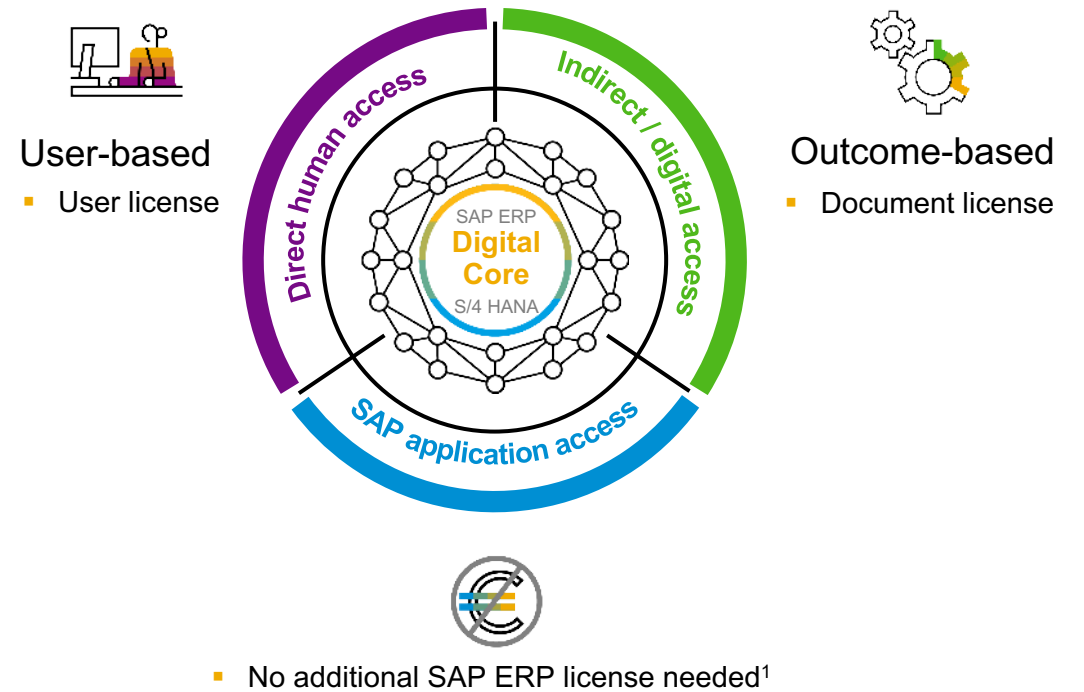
User-based
User license

Direct human access

Indirect / digital access

SAP ERP
Digital
Core
S/4 HANA

SAP application access

Outcome-based
Document license

No additional SAP ERP license needed$^1$